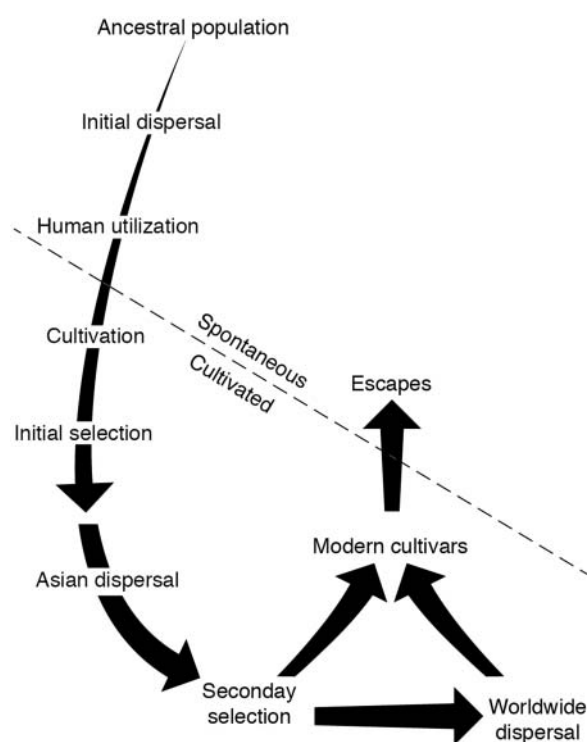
Ancestral population

Initial dispersal

Human utilization

Spontaneous

Cultivated

Cultivation

Escapes

Initial selection

Modern cultivars

Asian dispersal

Seconday selection

Worldwide dispersal